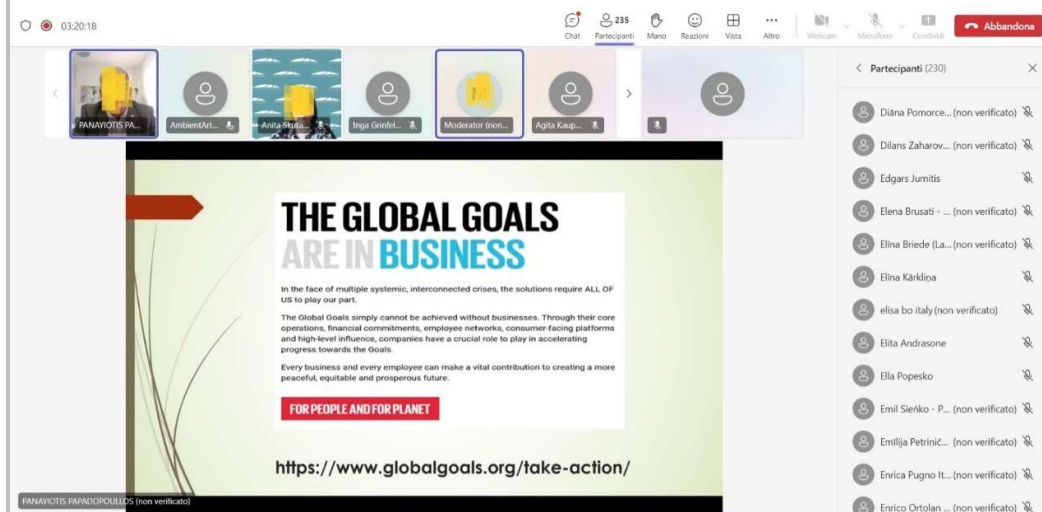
03:20:18

Chat 235 Partecipanti Mano Reazioni Vista Altro Webcam Microfono Condividi Abbandona

PANAYIOTIS PA... AmbientArt... Anita Skuta... Inga Grinfel... Moderator (non... Agita Kaup...

< Partecipanti (230)

Diāna Pomorce... (non verificato)
Dilans Zaharov... (non verificato)
Edgars Jumitis
Elena Brusati - ... (non verificato)
Elīna Briede (La... (non verificato)
Elīna Kārkliņa
elisa bo italy (non verificato)
Elita Andrasone
Ella Popesko
Emil Sieńko - P... (non verificato)
Emīlija Petriņič... (non verificato)
Enrica Pugno It... (non verificato)
Enrico Ortolan ... (non verificato)

THE GLOBAL GOALS ARE IN BUSINESS

In the face of multiple systemic, interconnected crises, the solutions require ALL OF US to play our part.

The Global Goals simply cannot be achieved without businesses. Through their core operations, financial commitments, employee networks, consumer-facing platforms and high-level influence, companies have a crucial role to play in accelerating progress towards the Goals.

Every business and every employee can make a vital contribution to creating a more peaceful, equitable and prosperous future.

FOR PEOPLE AND FOR PLANET

https://www.globalgoals.org/take-action/

PANAYIOTIS PAPADOPOULLOS (non verificato)